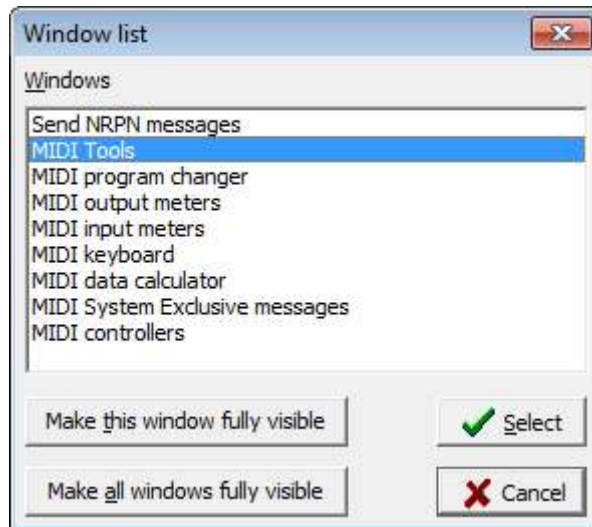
Window list

Windows

Send NRPN messages
MIDI Tools
MIDI program changer
MIDI output meters
MIDI input meters
MIDI keyboard
MIDI data calculator
MIDI System Exclusive messages
MIDI controllers

Make this window fully visible

Select

Make all windows fully visible

Cancel